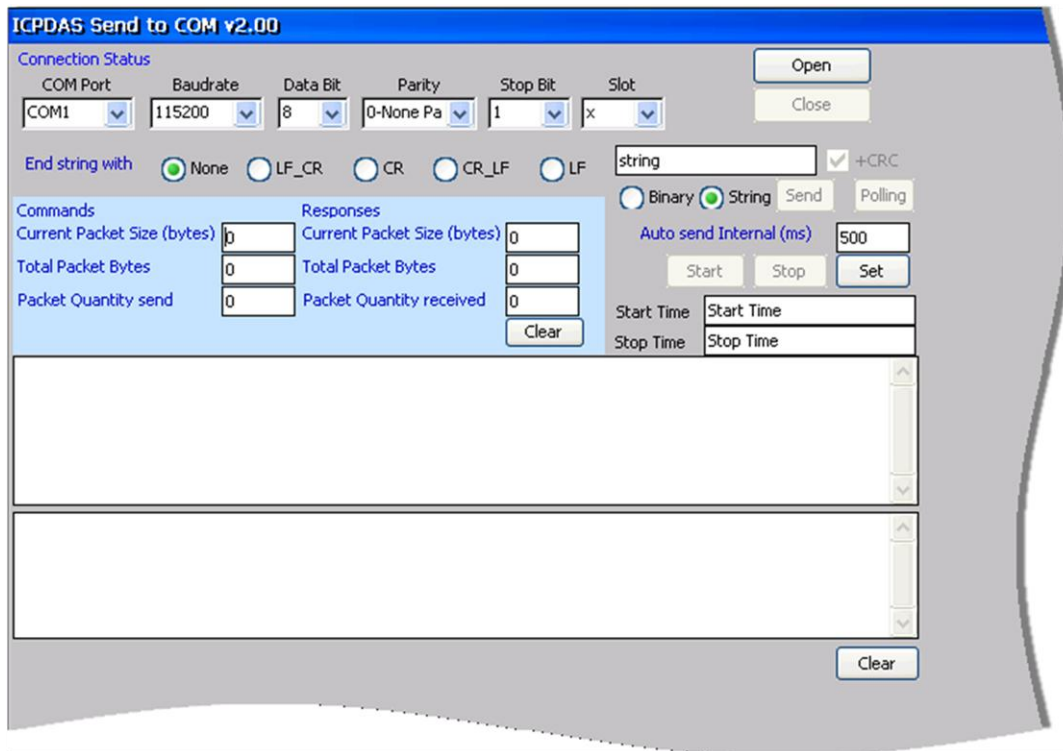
ICPDAS Send to COM v2.00

Connection Status

| COM Port | Baudrate | Data Bit | Parity | Stop Bit | Slot |
|---|---|---|---|---|---|
| COM1 | 115200 | 8 | 0-None Pa | 1 | x |

Open

Close

End string with None LF_CR CR CR_LF LF

string

+CRC

Binary String Send Polling

Commands

Current Packet Size (bytes) 0

Total Packet Bytes 0

Packet Quantity send 0

Responses

Current Packet Size (bytes) 0

Total Packet Bytes 0

Packet Quantity received 0

Clear

Auto send Internal (ms) 500

Start Stop Set

Start Time Start Time

Stop Time Stop Time

Clear